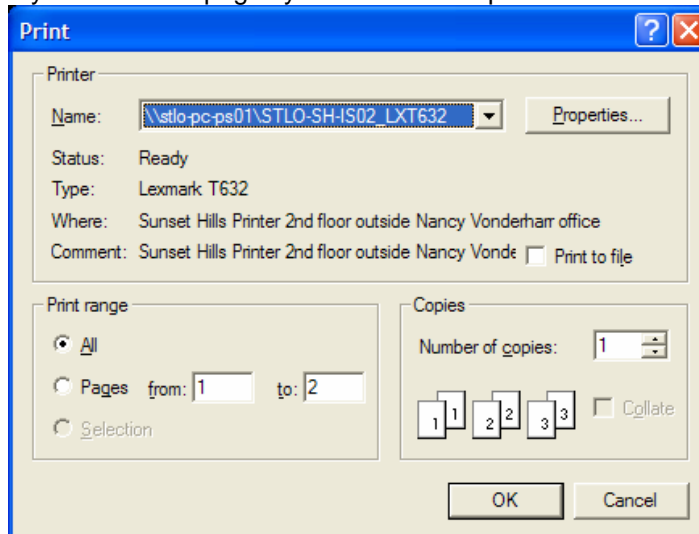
Print

Printer

Name: \\stlo-pc-ps01\STLO-SH-IS02_LXT632

Properties...

Status: Ready

Type: Lexmark T632

Where: Sunset Hills Printer 2nd floor outside Nancy Vonderharr office

Comment: Sunset Hills Printer 2nd floor outside Nancy Vonde

Print to file

Print range

All

Pages from: 1 to: 2

Selection

Copies

Number of copies: 1

1 1 2 2 3 3

Collate

OK

Cancel